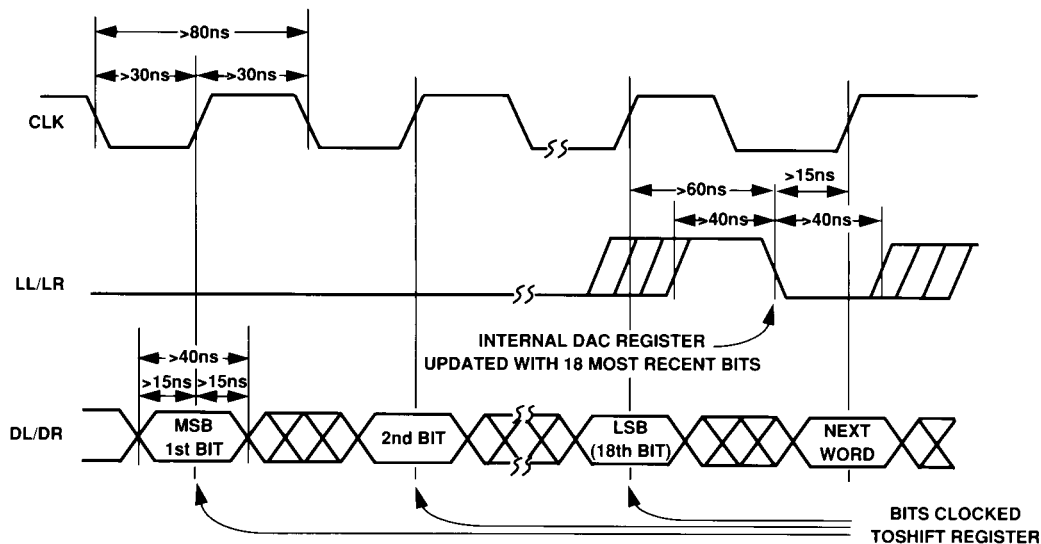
>80ns
>30ns
>30ns
CLK
>60ns
>15ns
>40ns
>40ns
LL/LR
INTERNAL DAC REGISTER
UPDATED WITH 18 MOST RECENT BITS
>40ns
>15ns
>15ns
DL/DR
MSB
1st BIT
2nd BIT
LSB
(18th BIT)
NEXT
WORD
BITS CLOCKED
TOSHIFT REGISTER